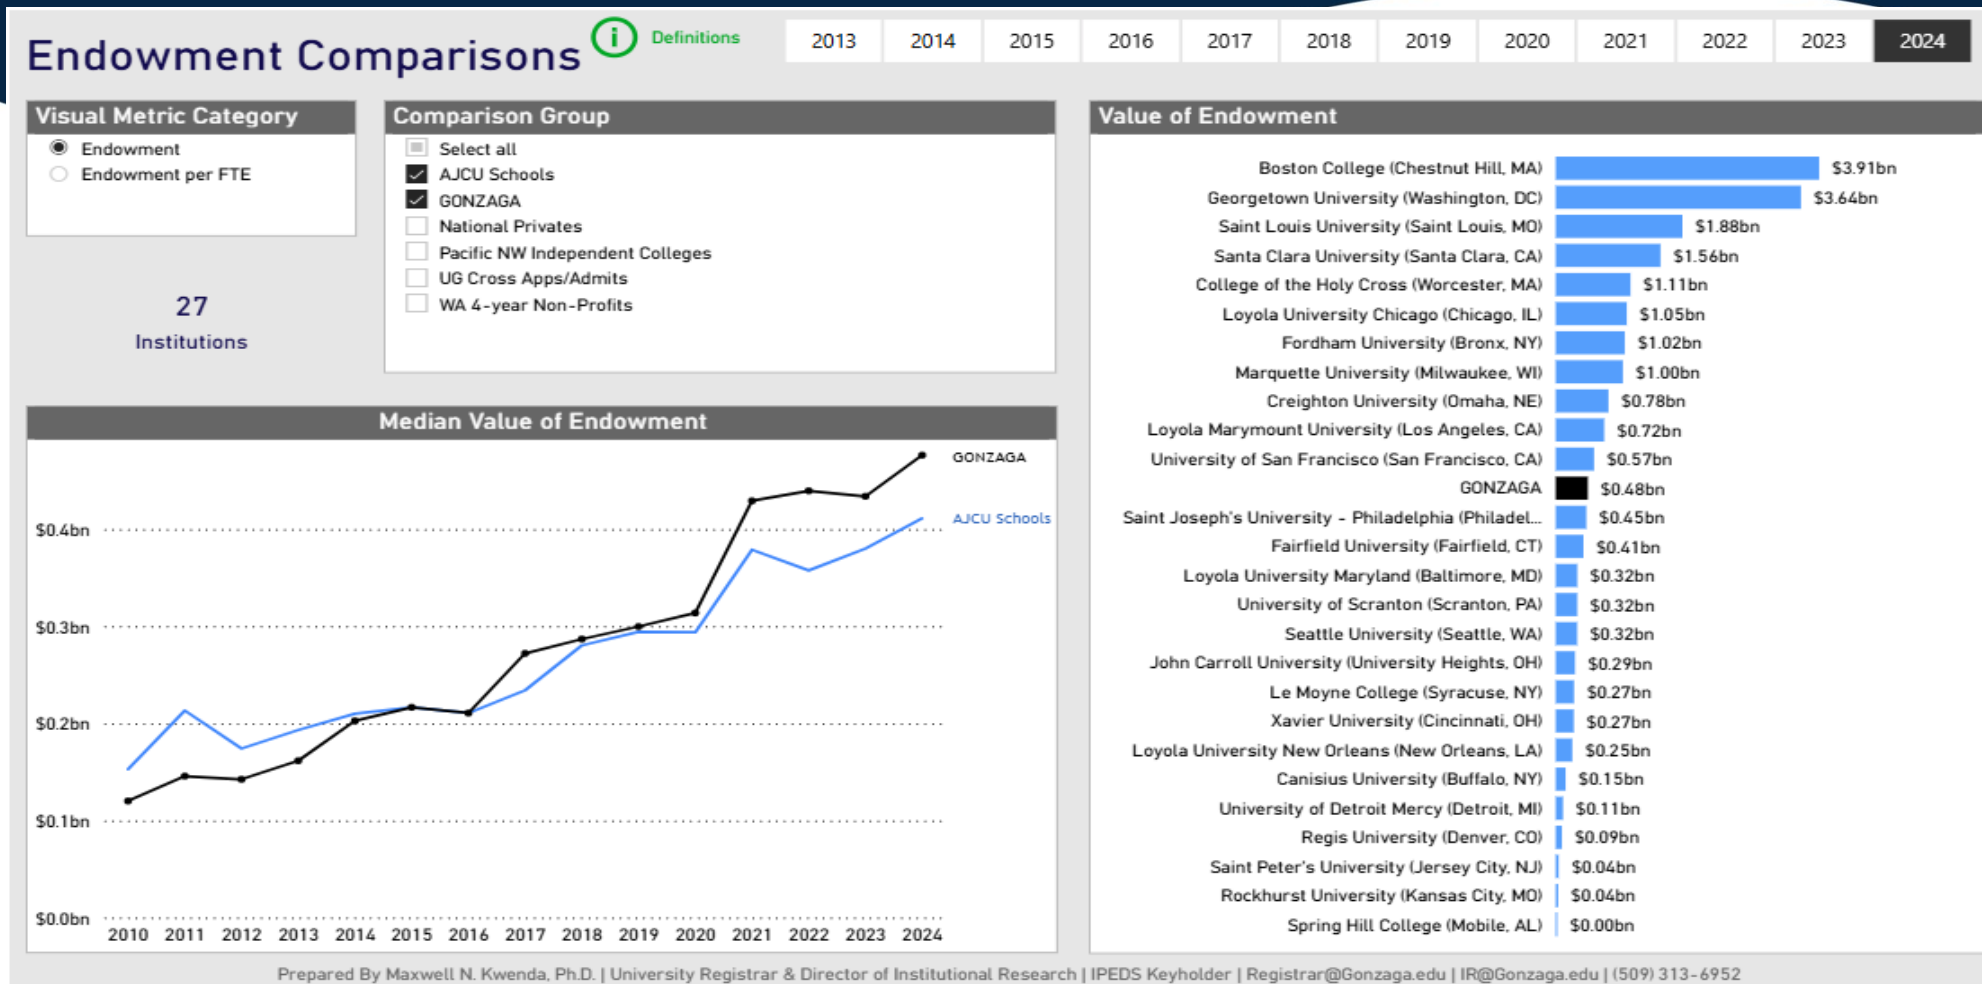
Endowment Comparisons

Definitions

2013 2014 2015 2016 2017 2018 2019 2020 2021 2022 2023 2024

Visual Metric Category

Endowment
Endowment per FTE

27
Institutions

Comparison Group

Select all
AJCU Schools
GONZAGA
National Privates
Pacific NW Independent Colleges
UG Cross Apps/Admits
WA 4-year Non-Profits

Median Value of Endowment

$0.4bn
$0.3bn
$0.2bn
$0.1bn
$0.0bn

GONZAGA
AJCU Schools

2010 2011 2012 2013 2014 2015 2016 2017 2018 2019 2020 2021 2022 2023 2024

Value of Endowment

| Institution | Value |
|---|---|
| Boston College (Chestnut Hill, MA) | $3.91bn |
| Georgetown University (Washington, DC) | $3.64bn |
| Saint Louis University (Saint Louis, MO) | $1.88bn |
| Santa Clara University (Santa Clara, CA) | $1.56bn |
| College of the Holy Cross (Worcester, MA) | $1.11bn |
| Loyola University Chicago (Chicago, IL) | $1.05bn |
| Fordham University (Bronx, NY) | $1.02bn |
| Marquette University (Milwaukee, WI) | $1.00bn |
| Creighton University (Omaha, NE) | $0.78bn |
| Loyola Marymount University (Los Angeles, CA) | $0.72bn |
| University of San Francisco (San Francisco, CA) | $0.57bn |
| GONZAGA | $0.48bn |
| Saint Joseph's University - Philadelphia (Philadel... | $0.45bn |
| Fairfield University (Fairfield, CT) | $0.41bn |
| Loyola University Maryland (Baltimore, MD) | $0.32bn |
| University of Scranton (Scranton, PA) | $0.32bn |
| Seattle University (Seattle, WA) | $0.32bn |
| John Carroll University (University Heights, OH) | $0.29bn |
| Le Moyne College (Syracuse, NY) | $0.27bn |
| Xavier University (Cincinnati, OH) | $0.27bn |
| Loyola University New Orleans (New Orleans, LA) | $0.25bn |
| Canisius University (Buffalo, NY) | $0.15bn |
| University of Detroit Mercy (Detroit, MI) | $0.11bn |
| Regis University (Denver, CO) | $0.09bn |
| Saint Peter's University (Jersey City, NJ) | $0.04bn |
| Rockhurst University (Kansas City, MO) | $0.04bn |
| Spring Hill College (Mobile, AL) | $0.00bn |

Prepared By Maxwell N. Kwenda, Ph.D. | University Registrar & Director of Institutional Research | IPEDS Keyholder | Registrar@Gonzaga.edu | IR@Gonzaga.edu | (509) 313-6952